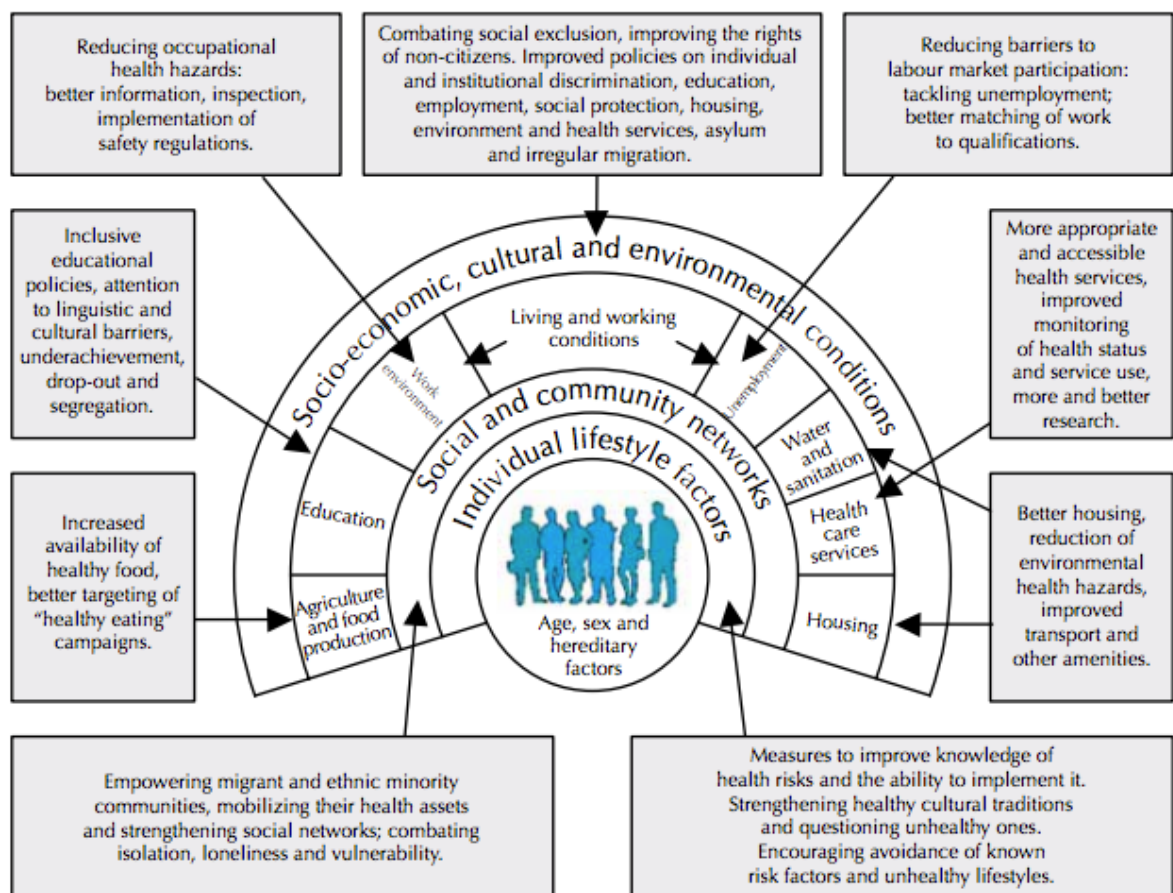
Reducing occupational health hazards: better information, inspection, implementation of safety regulations.

Combating social exclusion, improving the rights of non-citizens. Improved policies on individual and institutional discrimination, education, employment, social protection, housing, environment and health services, asylum and irregular migration.

Reducing barriers to labour market participation: tackling unemployment; better matching of work to qualifications.

Inclusive educational policies, attention to linguistic and cultural barriers, underachievement, drop-out and segregation.

More appropriate and accessible health services, improved monitoring of health status and service use, more and better research.

Socio-economic, cultural and environmental conditions

Living and working conditions

Work environment

Unemployment

Social and community networks

Individual lifestyle factors

Education

Water and sanitation

Health care services

Agriculture and food production

Housing

Age, sex and hereditary factors

Increased availability of healthy food, better targeting of "healthy eating" campaigns.

Better housing, reduction of environmental health hazards, improved transport and other amenities.

Empowering migrant and ethnic minority communities, mobilizing their health assets and strengthening social networks; combating isolation, loneliness and vulnerability.

Measures to improve knowledge of health risks and the ability to implement it. Strengthening healthy cultural traditions and questioning unhealthy ones. Encouraging avoidance of known risk factors and unhealthy lifestyles.